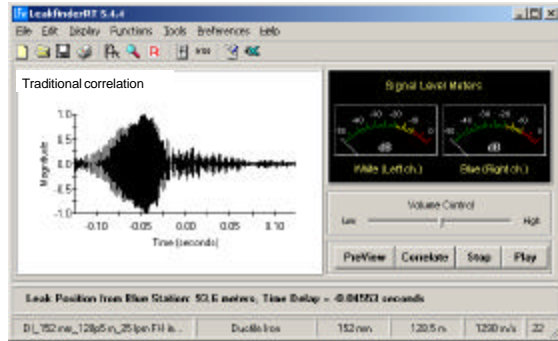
LeakfinderRT 5.4.4

File Edit Display Functions Tools Preferences Help

Traditional correlation

1.0
0.5
0.0
-0.5
-1.0

Magnitude

-0.10 -0.05 0.00 0.05 0.10

Time (seconds)

Signal Level Meters

dB

White (Left ch.)

Blue (Right ch.)

Volume Control

Low

High

PreView Correlate Stop Play

Leak Position from Blue Station: 53.6 meters, Time Delay = -0.04553 seconds

DI_152mm_128p5m_25lpm FH le... Ductile Iron 152mm 128.5 m 1200 m/s 22